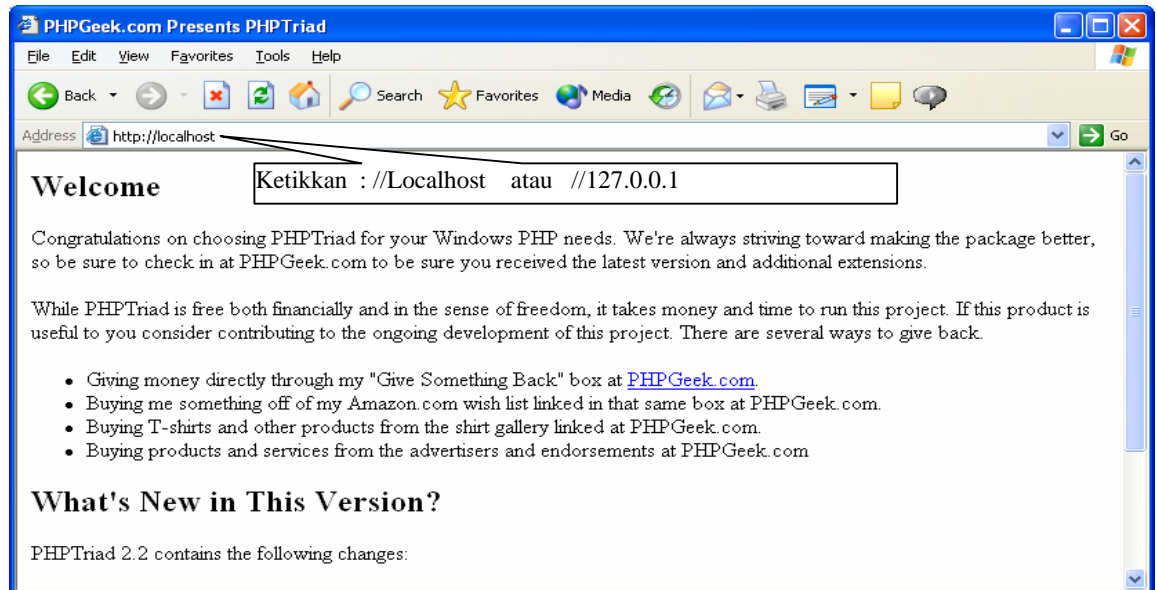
PHPGeek.com Presents PHPTriad

File Edit View Favorites Tools Help

Back Search Favorites Media

Address http://localhost Go

Ketikkan : //Localhost atau //127.0.0.1

Welcome

Congratulations on choosing PHPTriad for your Windows PHP needs. We're always striving toward making the package better, so be sure to check in at PHPGeek.com to be sure you received the latest version and additional extensions.

While PHPTriad is free both financially and in the sense of freedom, it takes money and time to run this project. If this product is useful to you consider contributing to the ongoing development of this project. There are several ways to give back.

- Giving money directly through my "Give Something Back" box at PHPGeek.com.
- Buying me something off of my Amazon.com wish list linked in that same box at PHPGeek.com.
- Buying T-shirts and other products from the shirt gallery linked at PHPGeek.com.
- Buying products and services from the advertisers and endorsements at PHPGeek.com

What's New in This Version?

PHPTriad 2.2 contains the following changes: